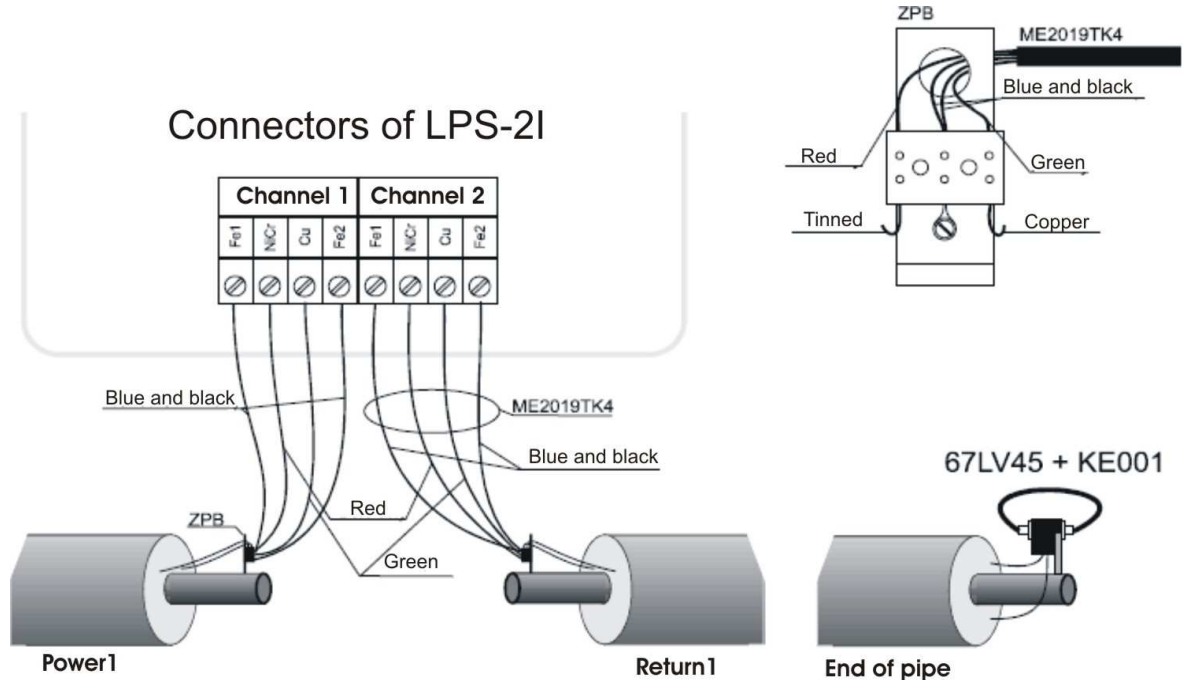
ZPB

ME2019TK4

Blue and black

Red

Green

Tinned

Copper

Connectors of LPS-2I

| Channel 1 | | | | Channel 2 | | | |
|---|---|---|---|---|---|---|---|
| Fe1 | NiCr | Cu | Fe2 | Fe1 | NiCr | Cu | Fe2 |

Blue and black

ME2019TK4

Blue and black

Red

ZPB

Green

67LV45 + KE001

Power1

Return1

End of pipe